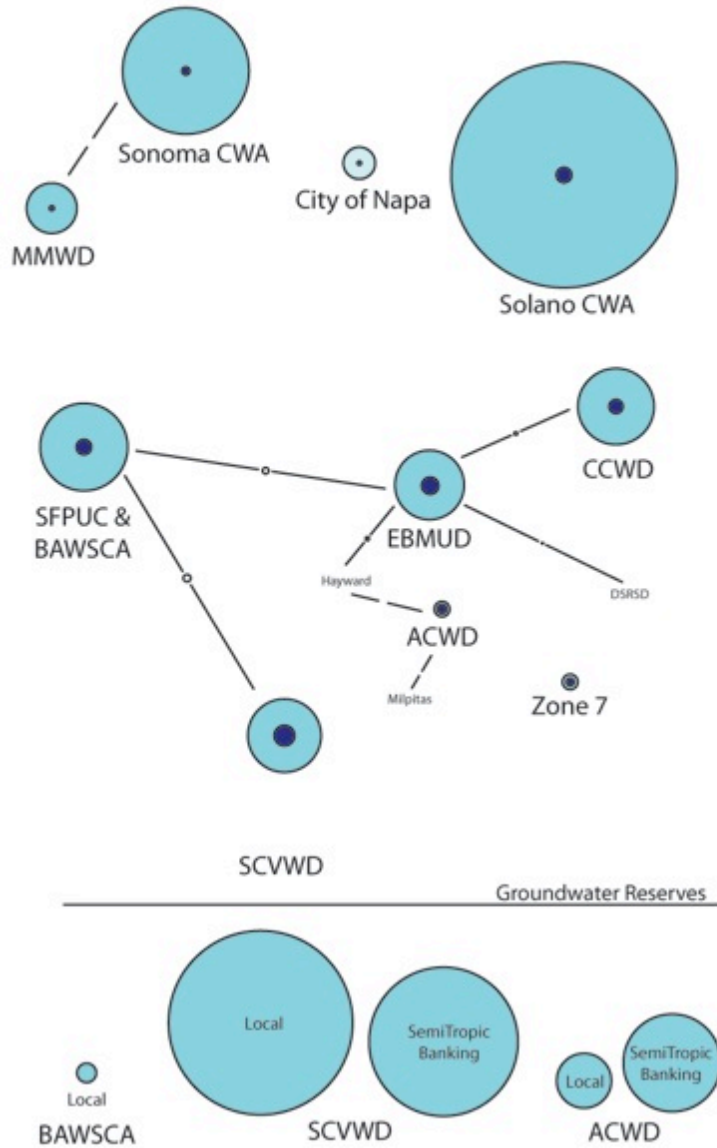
Sonoma CWA

MMWD

City of Napa

Solano CWA

SFPUC & BAWSCA

CCWD

EBMUD

Hayward

DSRSD

ACWD

Milpitas

Zone 7

SCVWD

Groundwater Reserves

Local

BAWSCA

Local

SemiTropic Banking

SCVWD

Local

SemiTropic Banking

ACWD